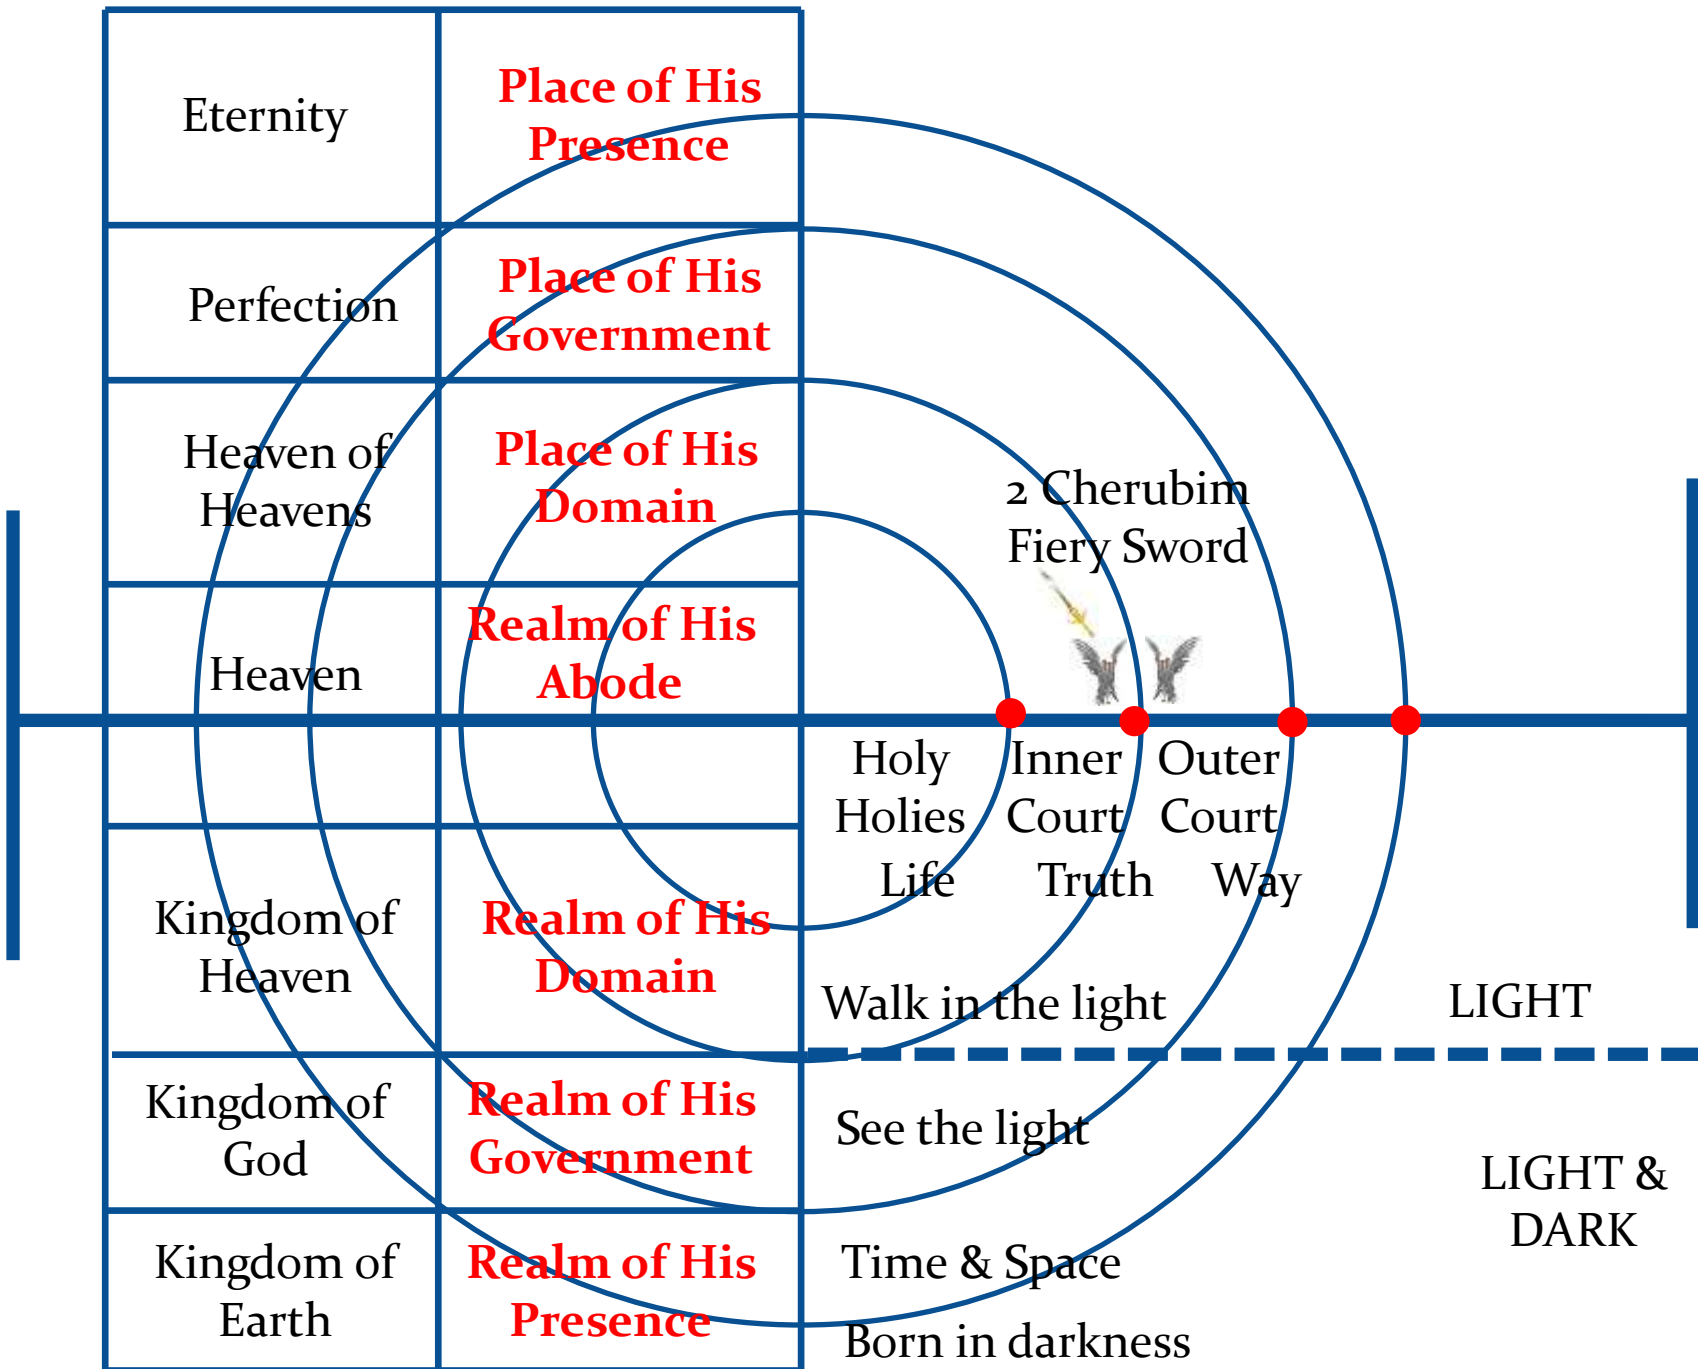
| Eternity | Place of His Presence |
|---|---|
| Perfection | Place of His Government |
| Heaven of Heavens | Place of His Domain |
| Heaven | Realm of His Abode |
| | |
| Kingdom of Heaven | Realm of His Domain |
| Kingdom of God | Realm of His Government |
| Kingdom of Earth | Realm of His Presence |

2 Cherubim
Fiery Sword

Holy Holies
Life

Inner Court
Truth

Outer Court
Way

Walk in the light

LIGHT

See the light

LIGHT & DARK

Time & Space

Born in darkness